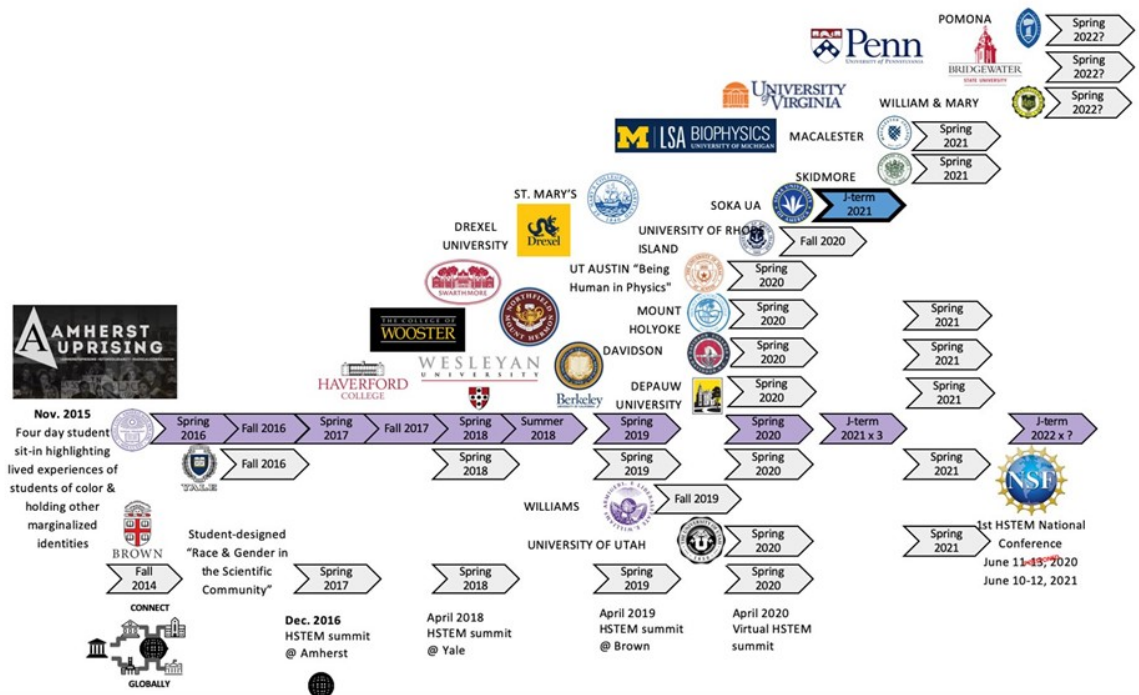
POMONA
Spring 2022?
Penn
BRIDGEWATER STATE UNIVERSITY
Spring 2022?
UNIVERSITY of VIRGINIA
Spring 2022?
WILLIAM & MARY
M | LSA BIOPHYSICS UNIVERSITY OF MICHIGAN
MACALESTER
Spring 2021
Spring 2021
SKIDMORE
ST. MARY'S
SOKA UA
J-term 2021
DREXEL UNIVERSITY
Drexel
UNIVERSITY OF RHODE ISLAND
Fall 2020
UT AUSTIN "Being Human in Physics"
Spring 2020
SWARTHMORE
MOUNT HOLYOKE
Spring 2020
Spring 2021
AMHERST UPRISING
THE COLLEGE OF WOOSTER
NORTHFIELD MOUNT HERMON
Spring 2020
Spring 2021
DAVIDSON
WESLEYAN UNIVERSITY
HAVERFORD COLLEGE
DEPAUW UNIVERSITY
Spring 2020
Spring 2021
Berkeley
Nov. 2015
Four day student sit-in highlighting lived experiences of students of color & holding other marginalized identities
Spring 2016
Fall 2016
Spring 2017
Fall 2017
Spring 2018
Summer 2018
Spring 2019
Spring 2020
J-term 2021 x 3
J-term 2022 x ?
YALE
Fall 2016
Spring 2018
Spring 2019
Spring 2020
Spring 2021
NSF
WILLIAMS
Fall 2019
BROWN
Student-designed "Race & Gender in the Scientific Community"
UNIVERSITY OF UTAH
Spring 2020
Spring 2021
1st HSTEM National Conference June 11-13, 2020 June 10-12, 2021
Fall 2014
Spring 2017
Spring 2018
Spring 2019
Spring 2020
CONNECT
GLOBALLY
Dec. 2016 HSTEM summit @ Amherst
April 2018 HSTEM summit @ Yale
April 2019 HSTEM summit @ Brown
April 2020 Virtual HSTEM summit